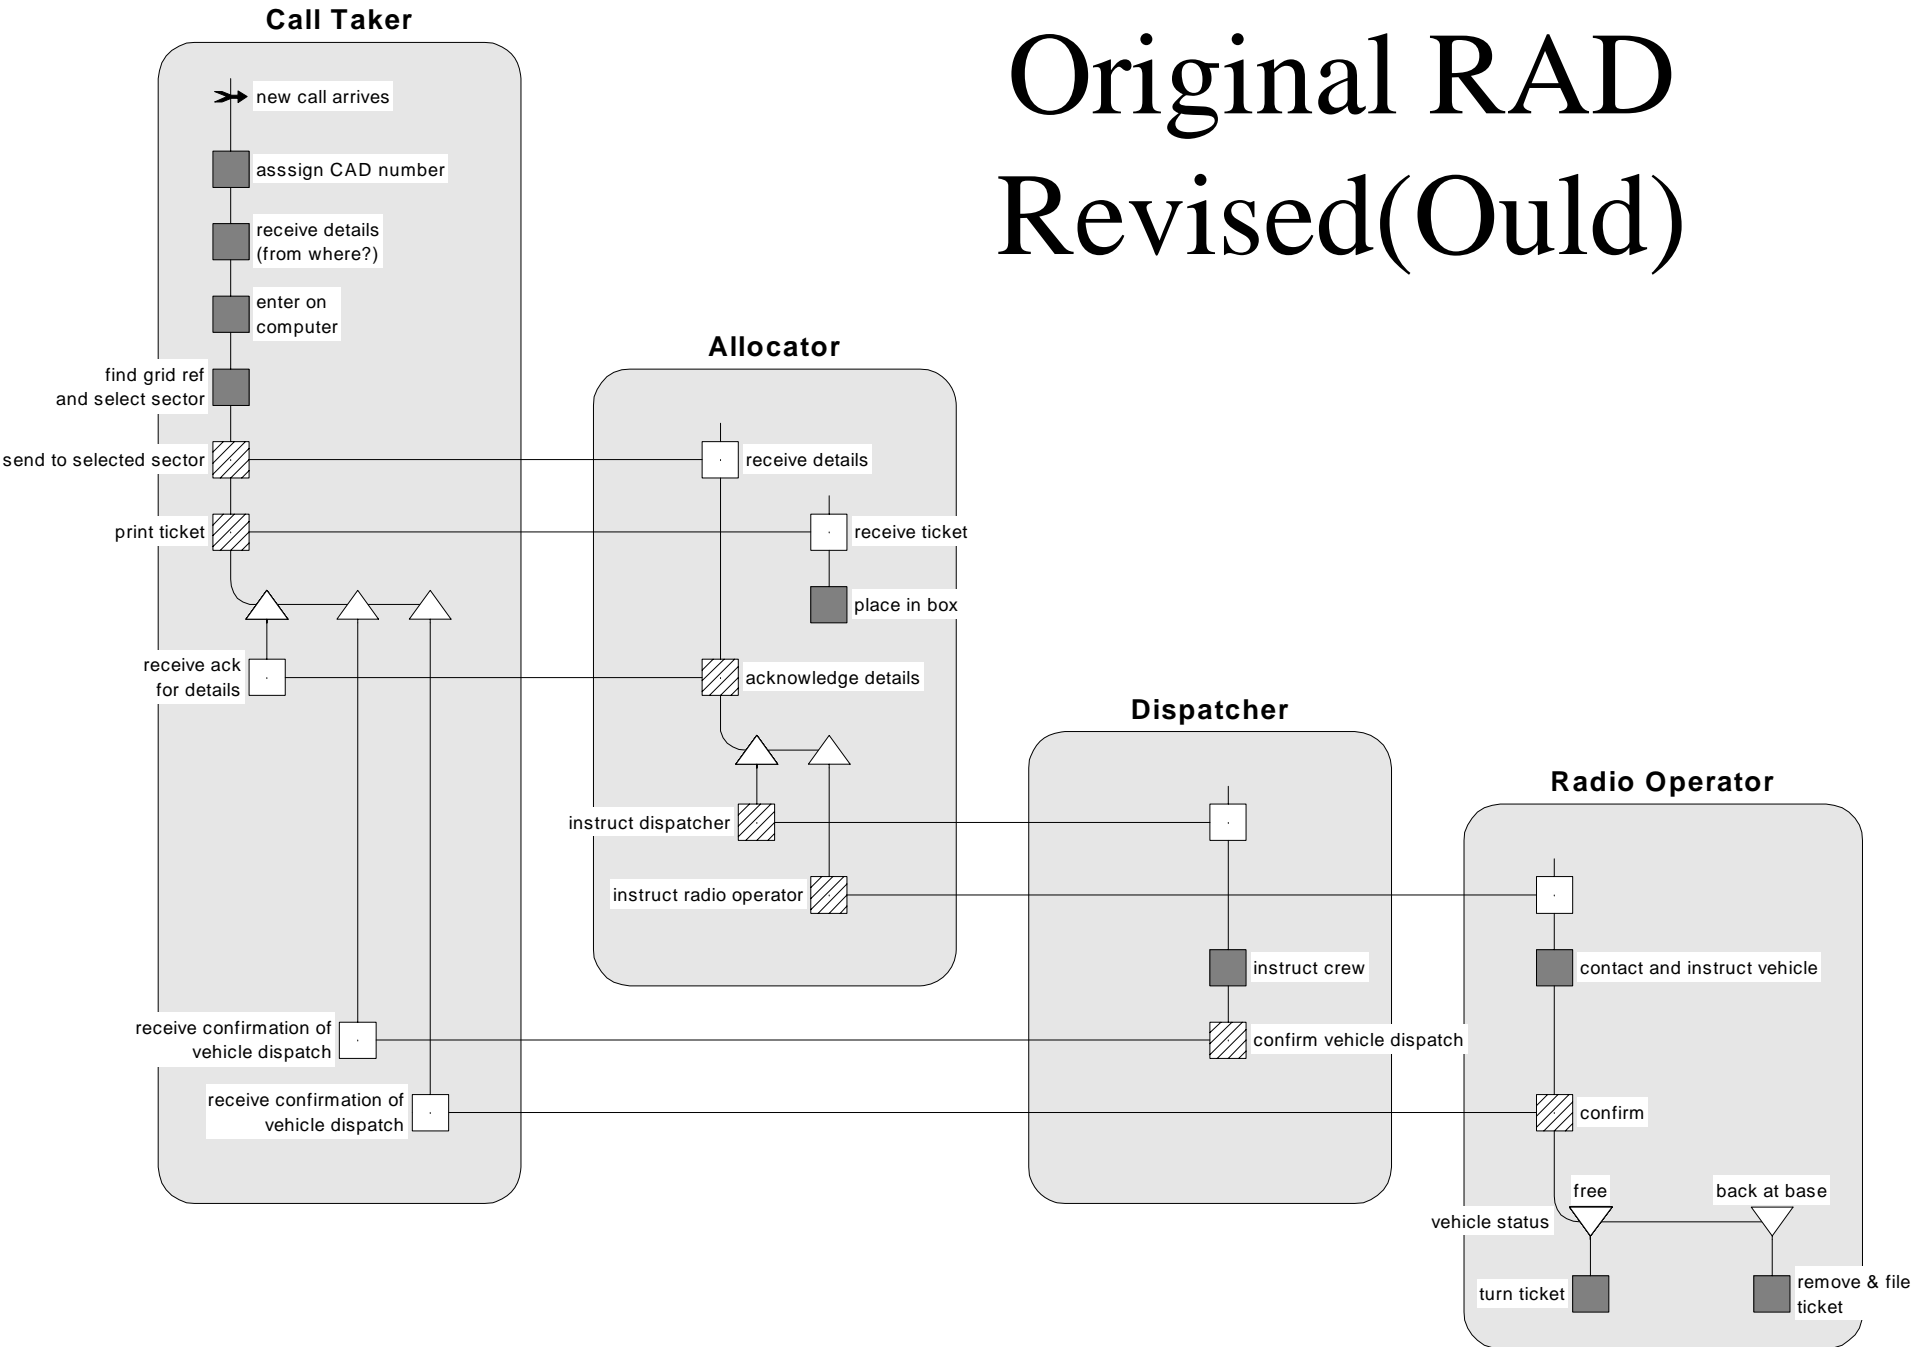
Original RAD Revised(Ould)

Call Taker

new call arrives

asssign CAD number

receive details (from where?)

enter on computer

find grid ref and select sector

send to selected sector

print ticket

receive ack for details

receive confirmation of vehicle dispatch

receive confirmation of vehicle dispatch

Allocator

receive details

receive ticket

place in box

acknowledge details

instruct dispatcher

instruct radio operator

Dispatcher

instruct crew

confirm vehicle dispatch

Radio Operator

contact and instruct vehicle

confirm

vehicle status

free

back at base

turn ticket

remove & file ticket